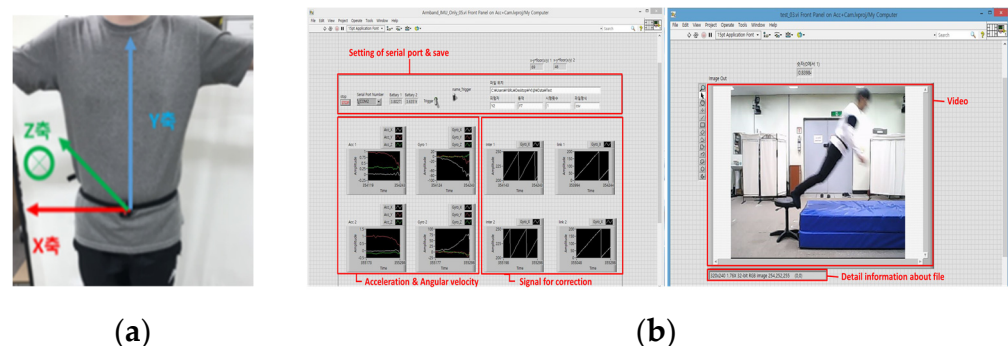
Y축

Z축

X축

(a)

Armband_IMU_Only_01.vi Front Panel on Acc+Cam.lvproj/My Computer

File Edit View Project Operate Tools Window Help

Setting of serial port & save

Acceleration & Angular velocity

Signal for correction

test_01.vi Front Panel on Acc+Cam.lvproj/My Computer

File Edit View Project Operate Tools Window Help

Image Out

Video

Detail information about file

(b)